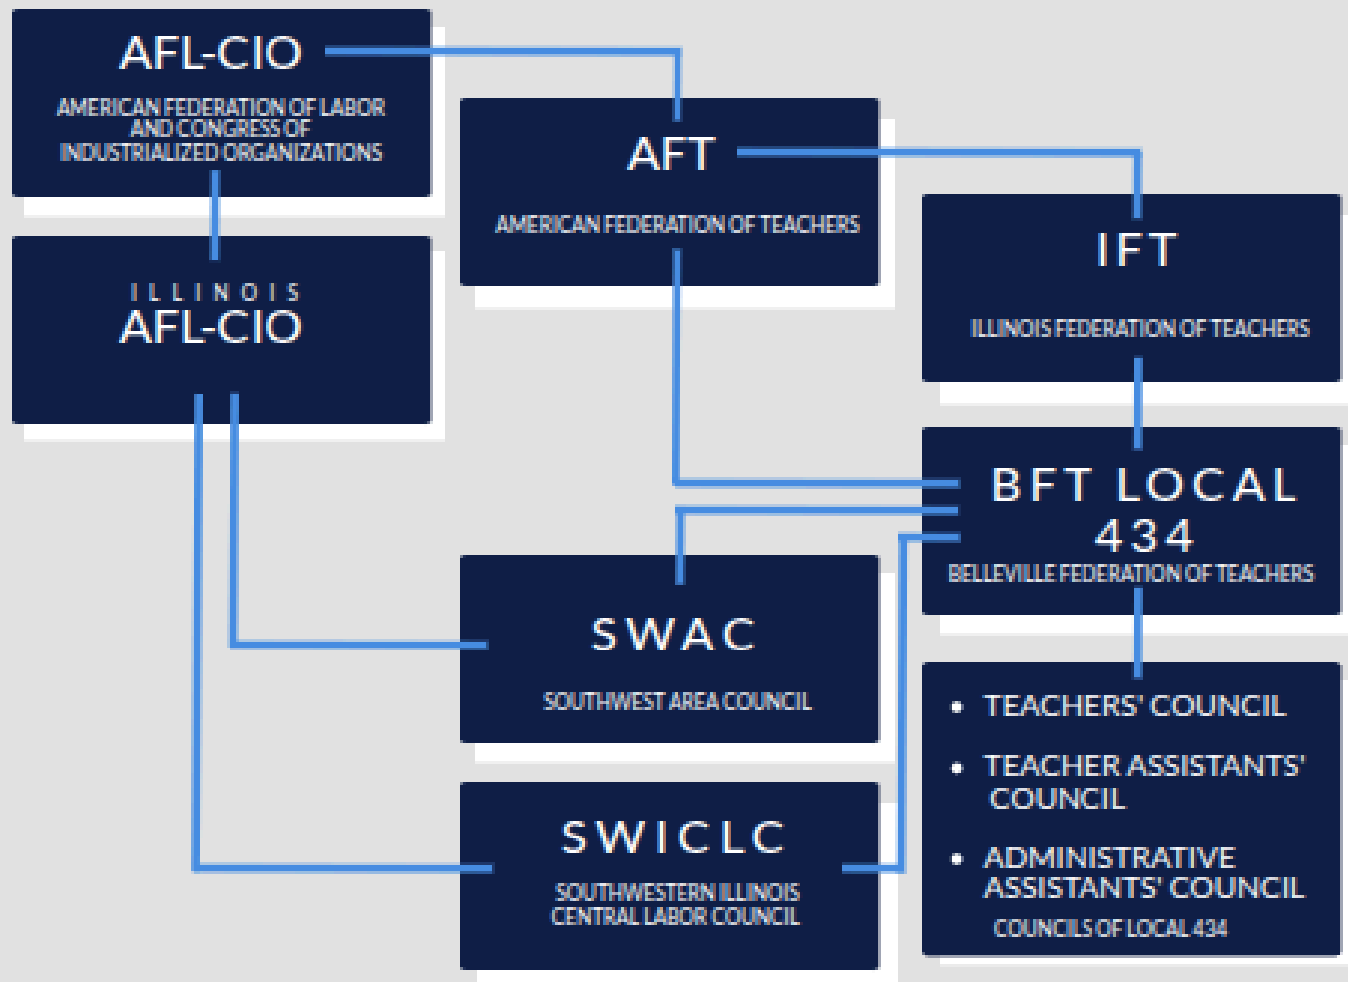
AFL-CIO

AMERICAN FEDERATION OF LABOR AND CONGRESS OF INDUSTRIALIZED ORGANIZATIONS

AFT

AMERICAN FEDERATION OF TEACHERS

IFT

ILLINOIS FEDERATION OF TEACHERS

ILLINOIS
AFL-CIO

BFT LOCAL 434

BELLEVILLE FEDERATION OF TEACHERS

SWAC

SOUTHWEST AREA COUNCIL

- TEACHERS' COUNCIL
- TEACHER ASSISTANTS' COUNCIL
- ADMINISTRATIVE ASSISTANTS' COUNCIL

COUNCILS OF LOCAL 434

SWICLC

SOUTHWESTERN ILLINOIS CENTRAL LABOR COUNCIL